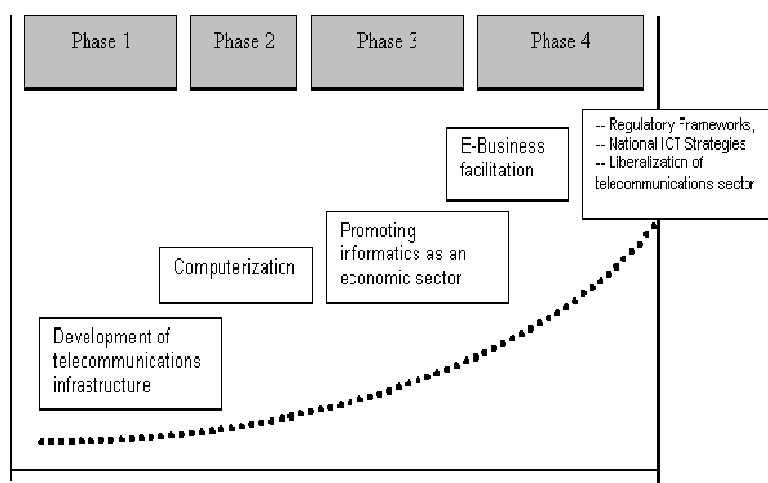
Phase 1

Phase 2

Phase 3

Phase 4

-- Regulatory Frameworks,
-- National ICT Strategies
-- Liberalization of telecommunications sector

E-Business facilitation

Promoting informatics as an economic sector

Computerization

Development of telecommunications infrastructure